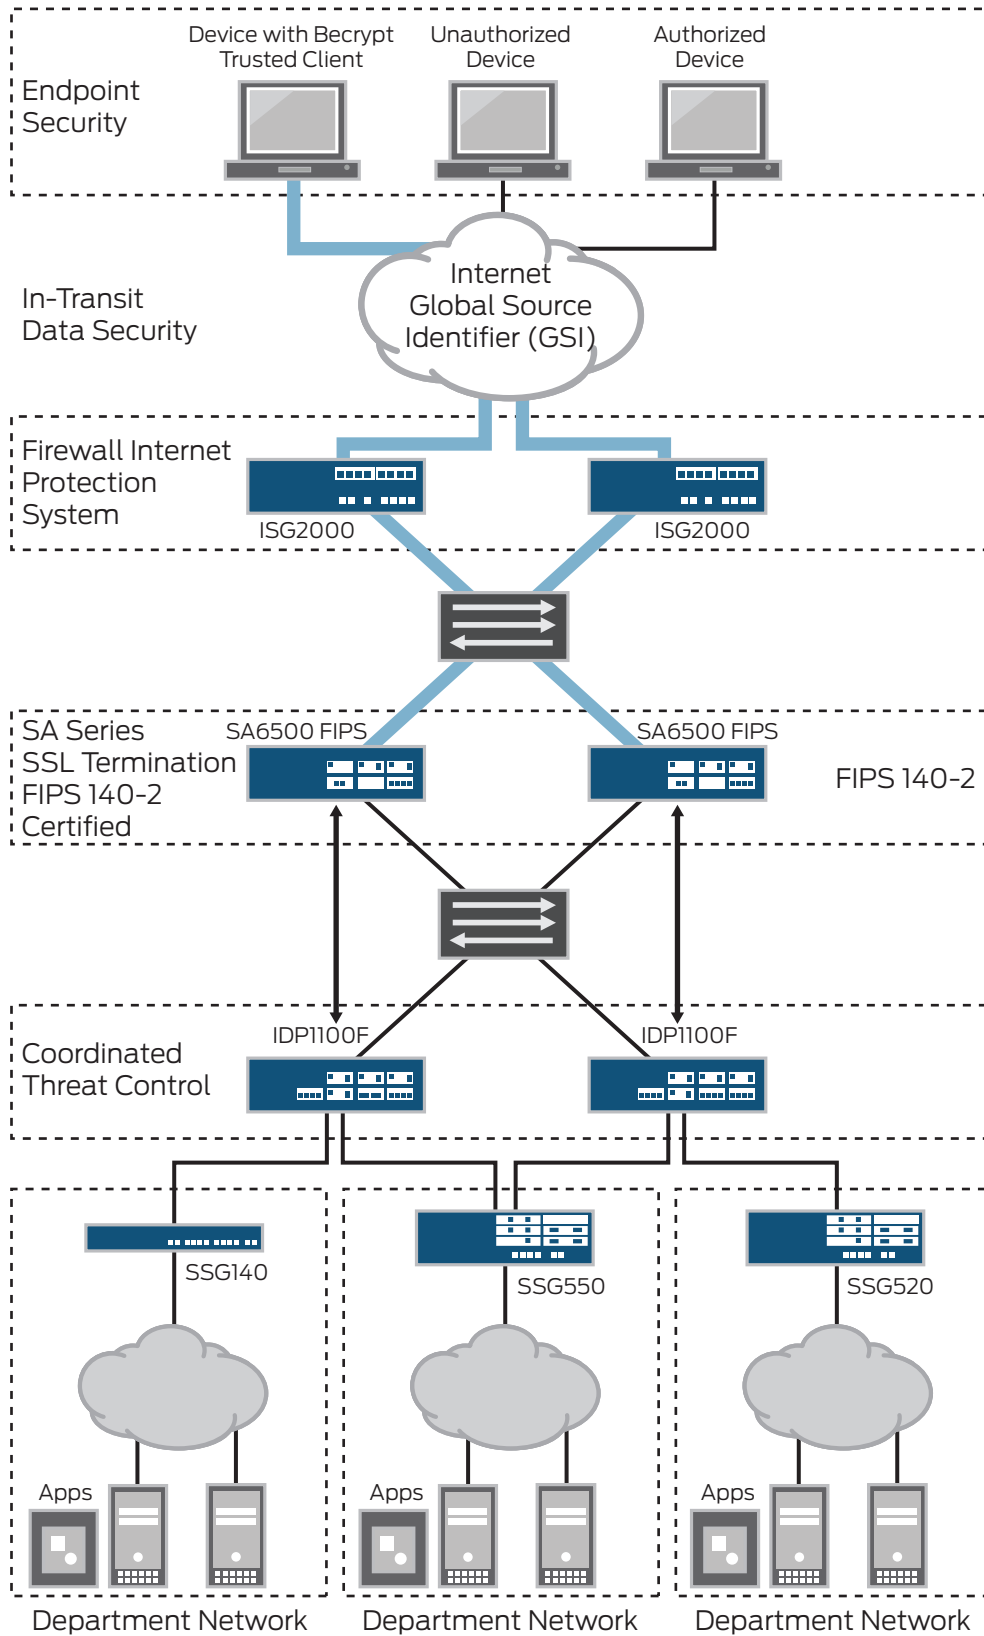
Device with Becrypt Trusted Client

Unauthorized Device

Authorized Device

Endpoint Security

In-Transit Data Security

Internet Global Source Identifier (GSI)

Firewall Internet Protection System

ISG2000

ISG2000

SA Series SSL Termination FIPS 140-2 Certified

SA6500 FIPS

SA6500 FIPS

FIPS 140-2

Coordinated Threat Control

IDP1100F

IDP1100F

SSG140

SSG550

SSG520

Apps

Apps

Apps

Department Network

Department Network

Department Network